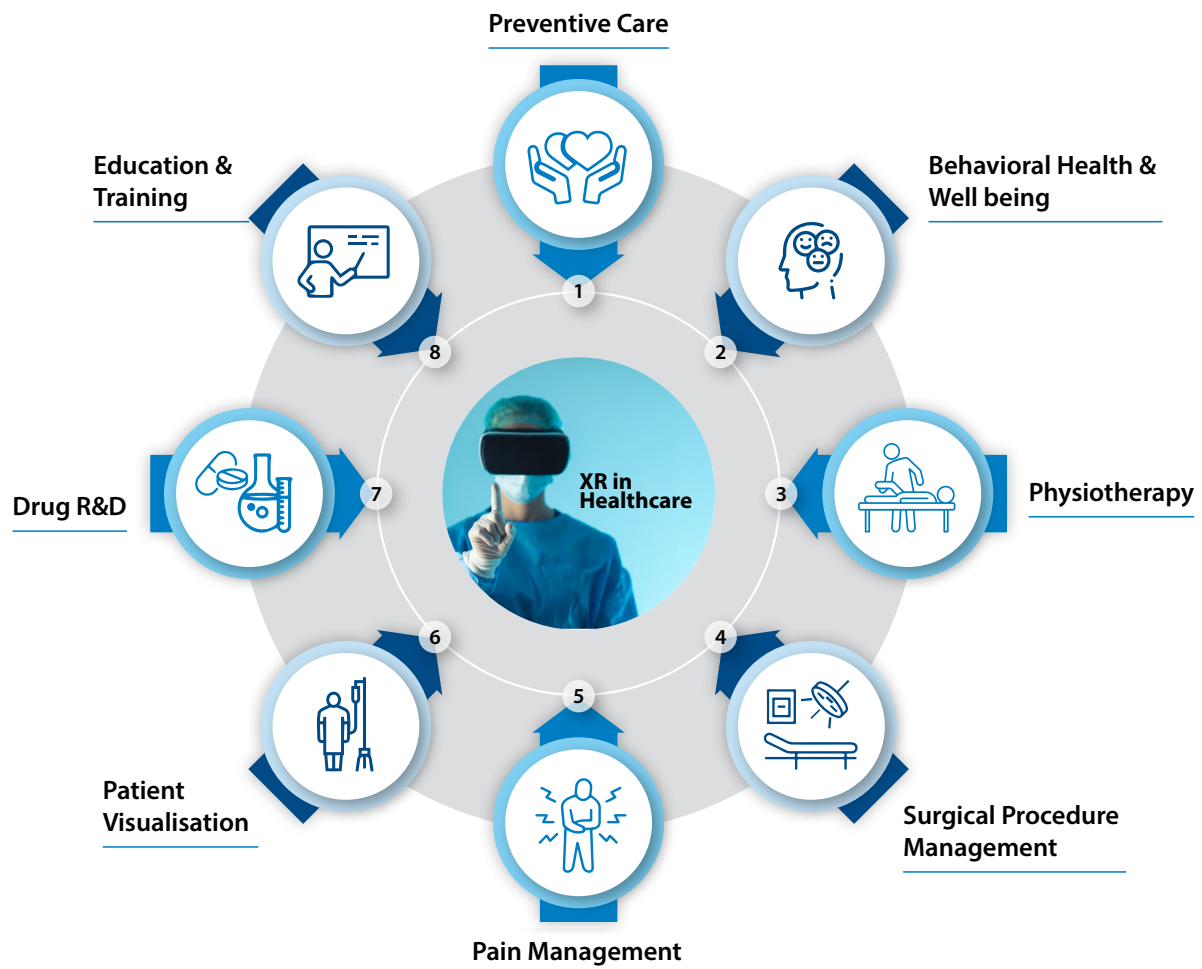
Preventive Care

Behavioral Health & Well being

Physiotherapy

Surgical Procedure Management

Pain Management

Patient Visualisation

Drug R&D

Education & Training

1

2

3

4

5

6

7

8

XR in Healthcare